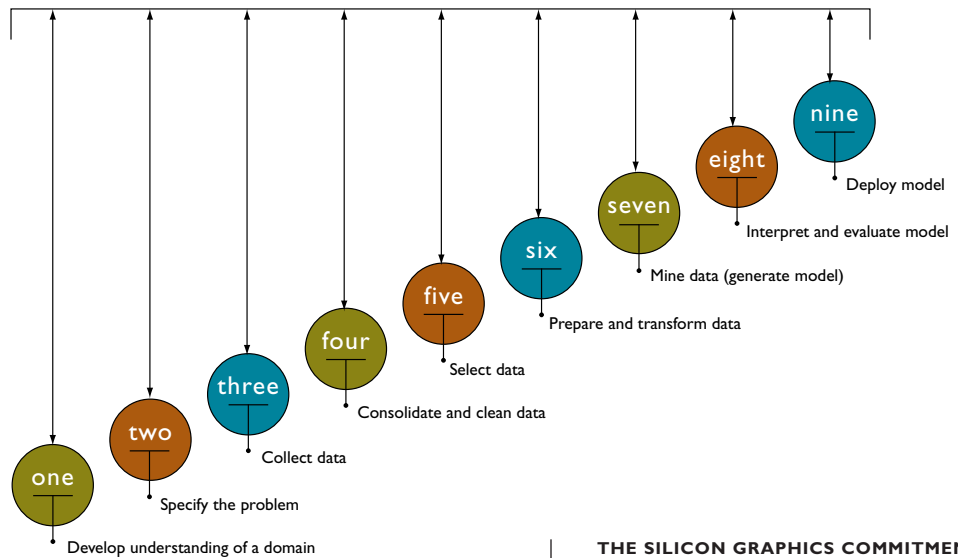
nine

Deploy model

eight

Interpret and evaluate model

seven

Mine data (generate model)

six

Prepare and transform data

five

Select data

four

Consolidate and clean data

three

Collect data

two

Specify the problem

one

Develop understanding of a domain

THE SILICON GRAPHICS COMMITMEN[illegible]